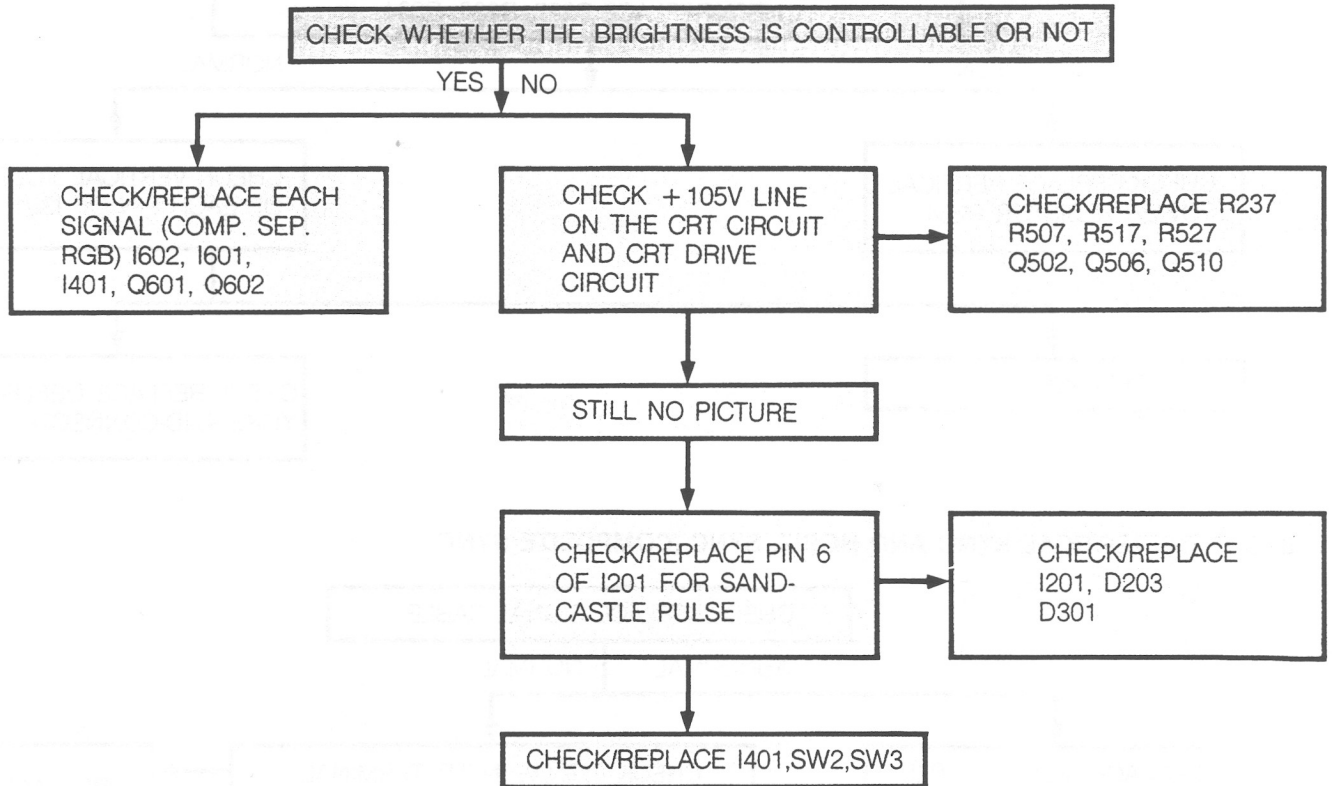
CHECK WHETHER THE BRIGHTNESS IS CONTROLLABLE OR NOT

YES NO

CHECK/REPLACE EACH SIGNAL (COMP. SEP. RGB) I602, I601, I401, Q601, Q602

CHECK +105V LINE ON THE CRT CIRCUIT AND CRT DRIVE CIRCUIT

CHECK/REPLACE R237 R507, R517, R527 Q502, Q506, Q510

STILL NO PICTURE

CHECK/REPLACE PIN 6 OF I201 FOR SANDCASTLE PULSE

CHECK/REPLACE I201, D203 D301

CHECK/REPLACE I401,SW2,SW3